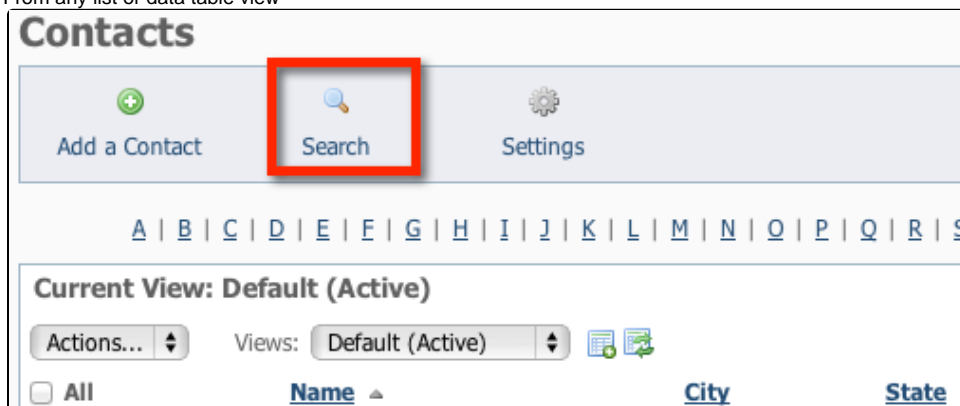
From any list or data table view

Contacts

Add a Contact

Search

Settings

A | B | C | D | E | F | G | H | I | J | K | L | M | N | O | P | Q | R | S

Current View: Default (Active)

Actions...

Views: Default (Active)

All

Name

City

State